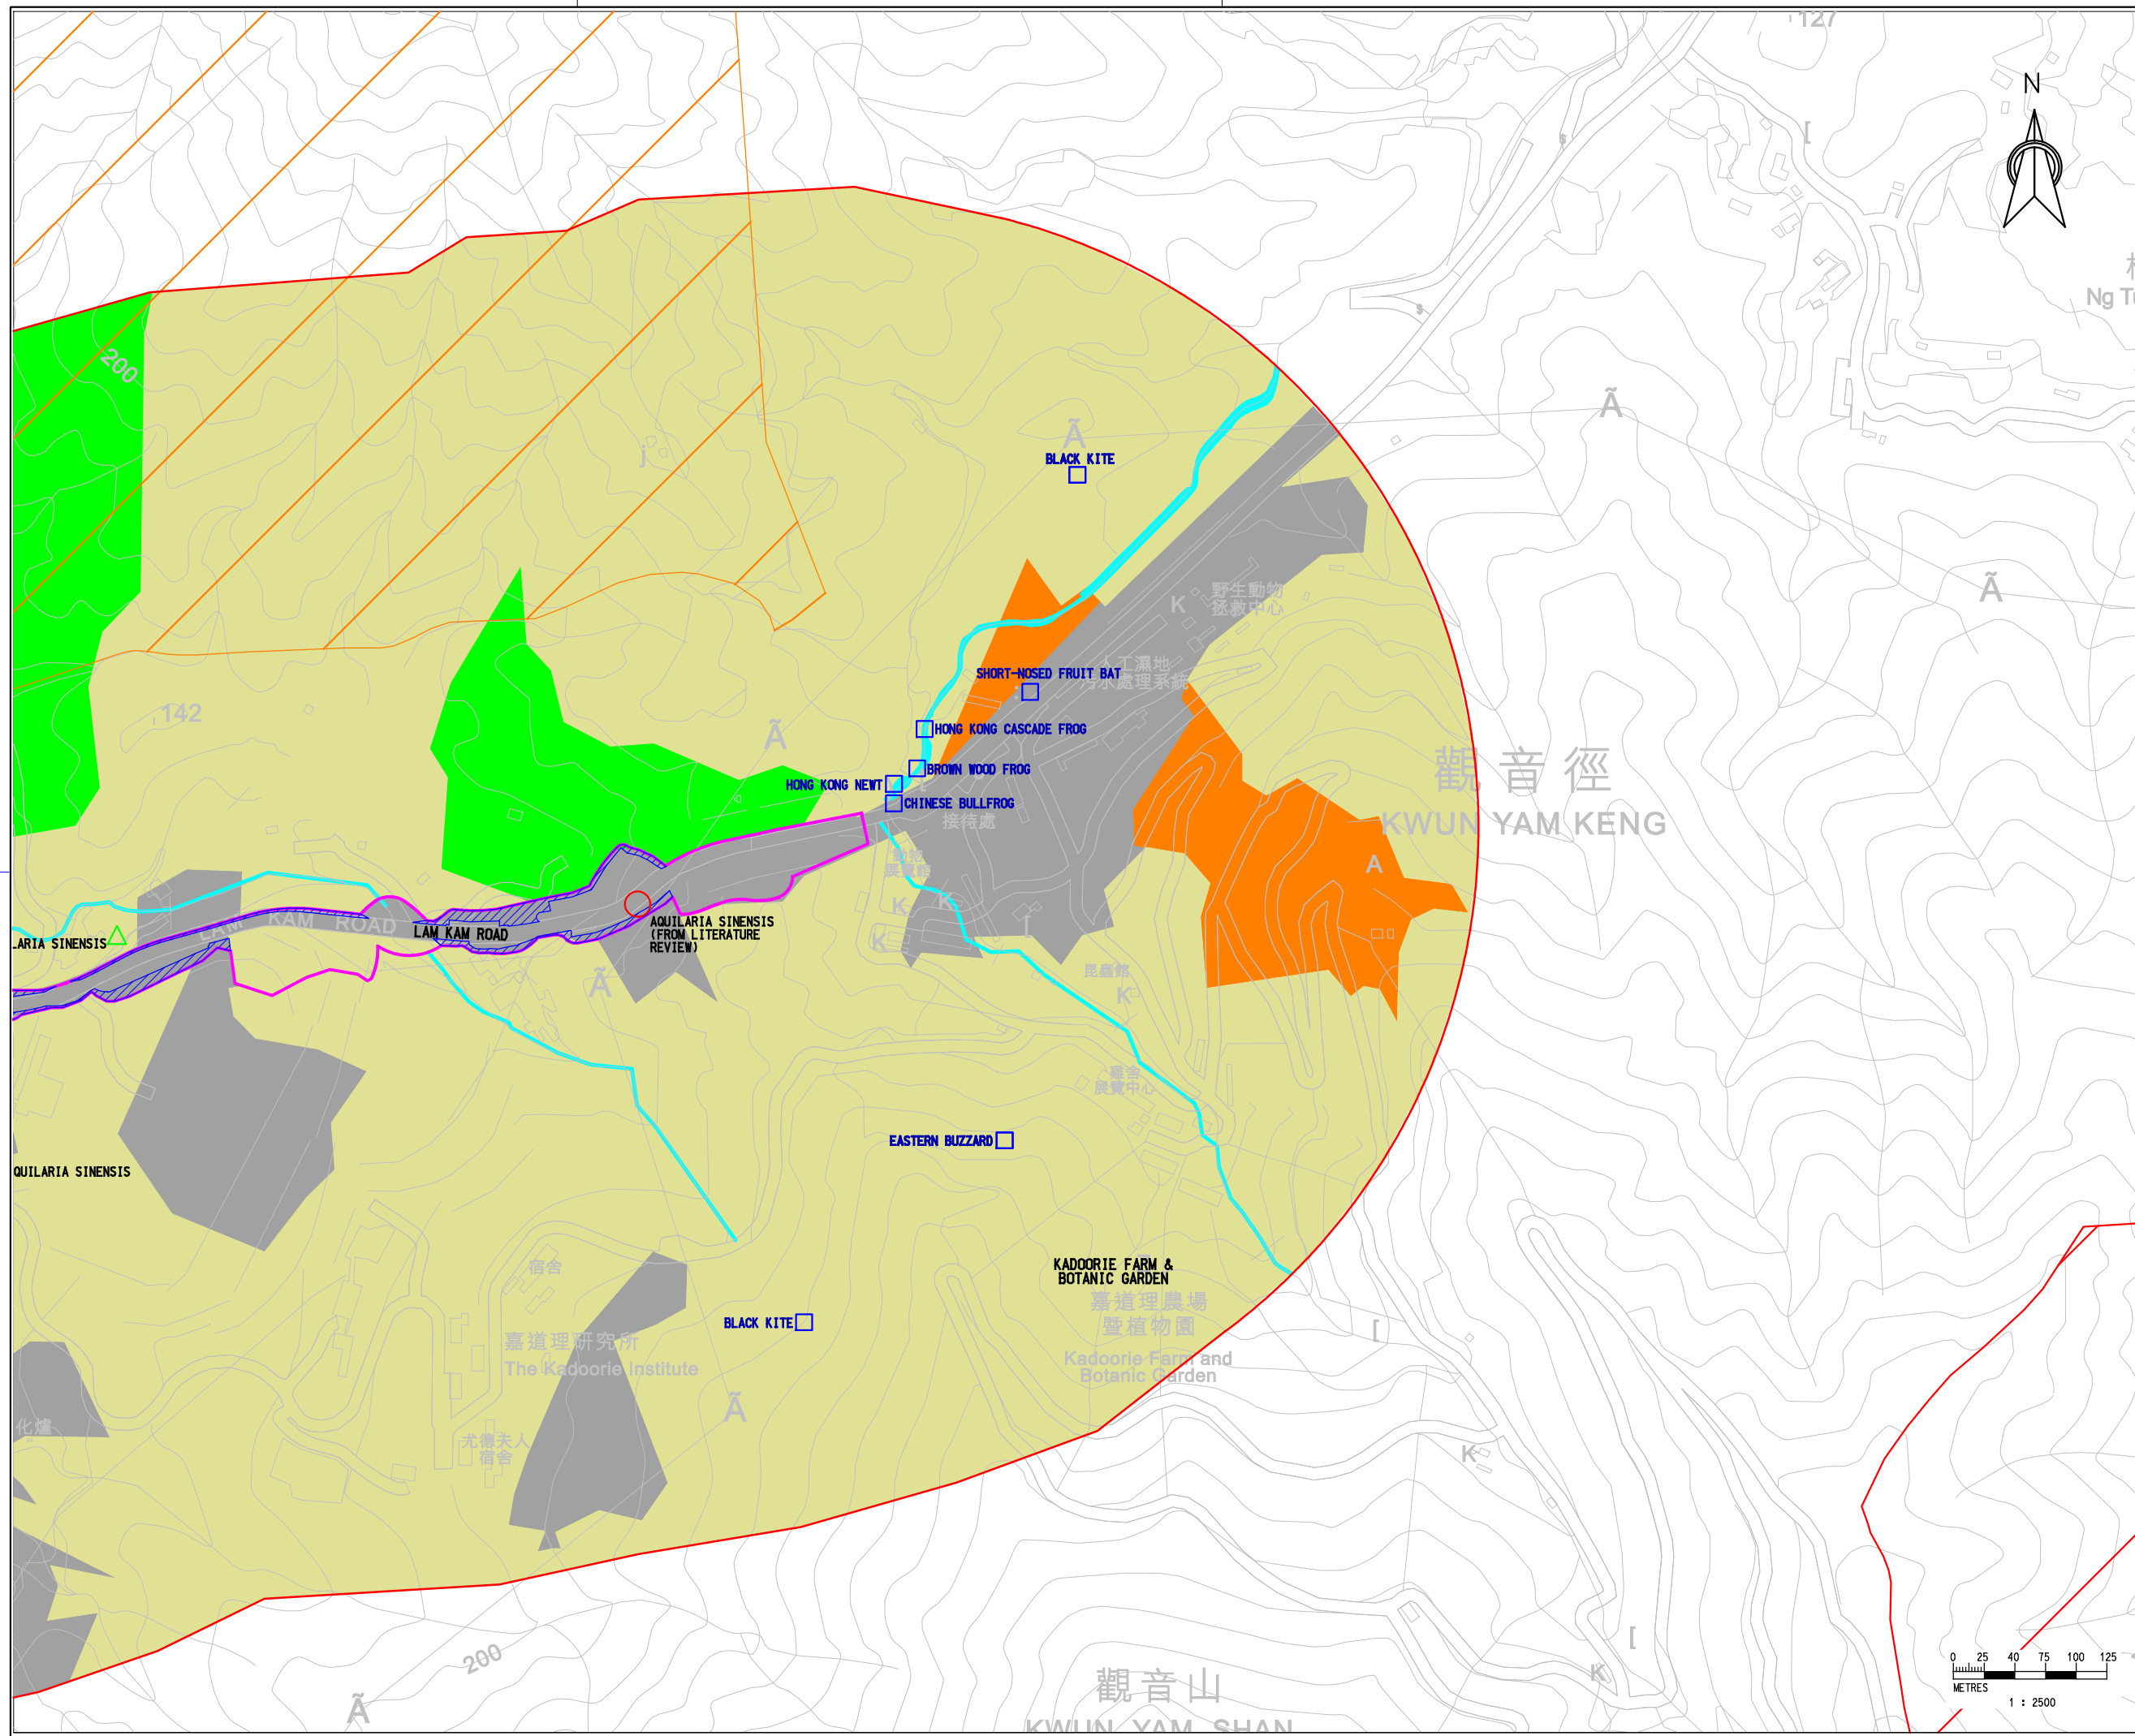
127

N

Ng T

200

142

BLACK KITE

野生動物
拯救中心

SHORT-NOSED FRUIT BAT

人工濕地
污水處理系統

HONG KONG CASCADE FROG

BROWN WOOD FROG

HONG KONG NEWT

CHINESE BULLFROG

接待處

觀音徑
KWUN YAM KENG

LARIA SINENSIS

LAM KAM ROAD

LAM KAM ROAD

AQUILARIA SINENSIS
(FROM LITERATURE
REVIEW)

民晨館

EASTERN BUZZARD

QUILARIA SINENSIS

宿舍

KADOORIE FARM &
BOTANIC GARDEN

嘉道理農場
暨植物園

Kadoorie Farm and
Botanic Garden

嘉道理研究所
The Kadoorie Institute

BLACK KITE

化爐

尤德夫人
宿舍

200

觀音山
KWUN YAM SHAN

0 25 40 75 100 125
METRES
1 : 2500